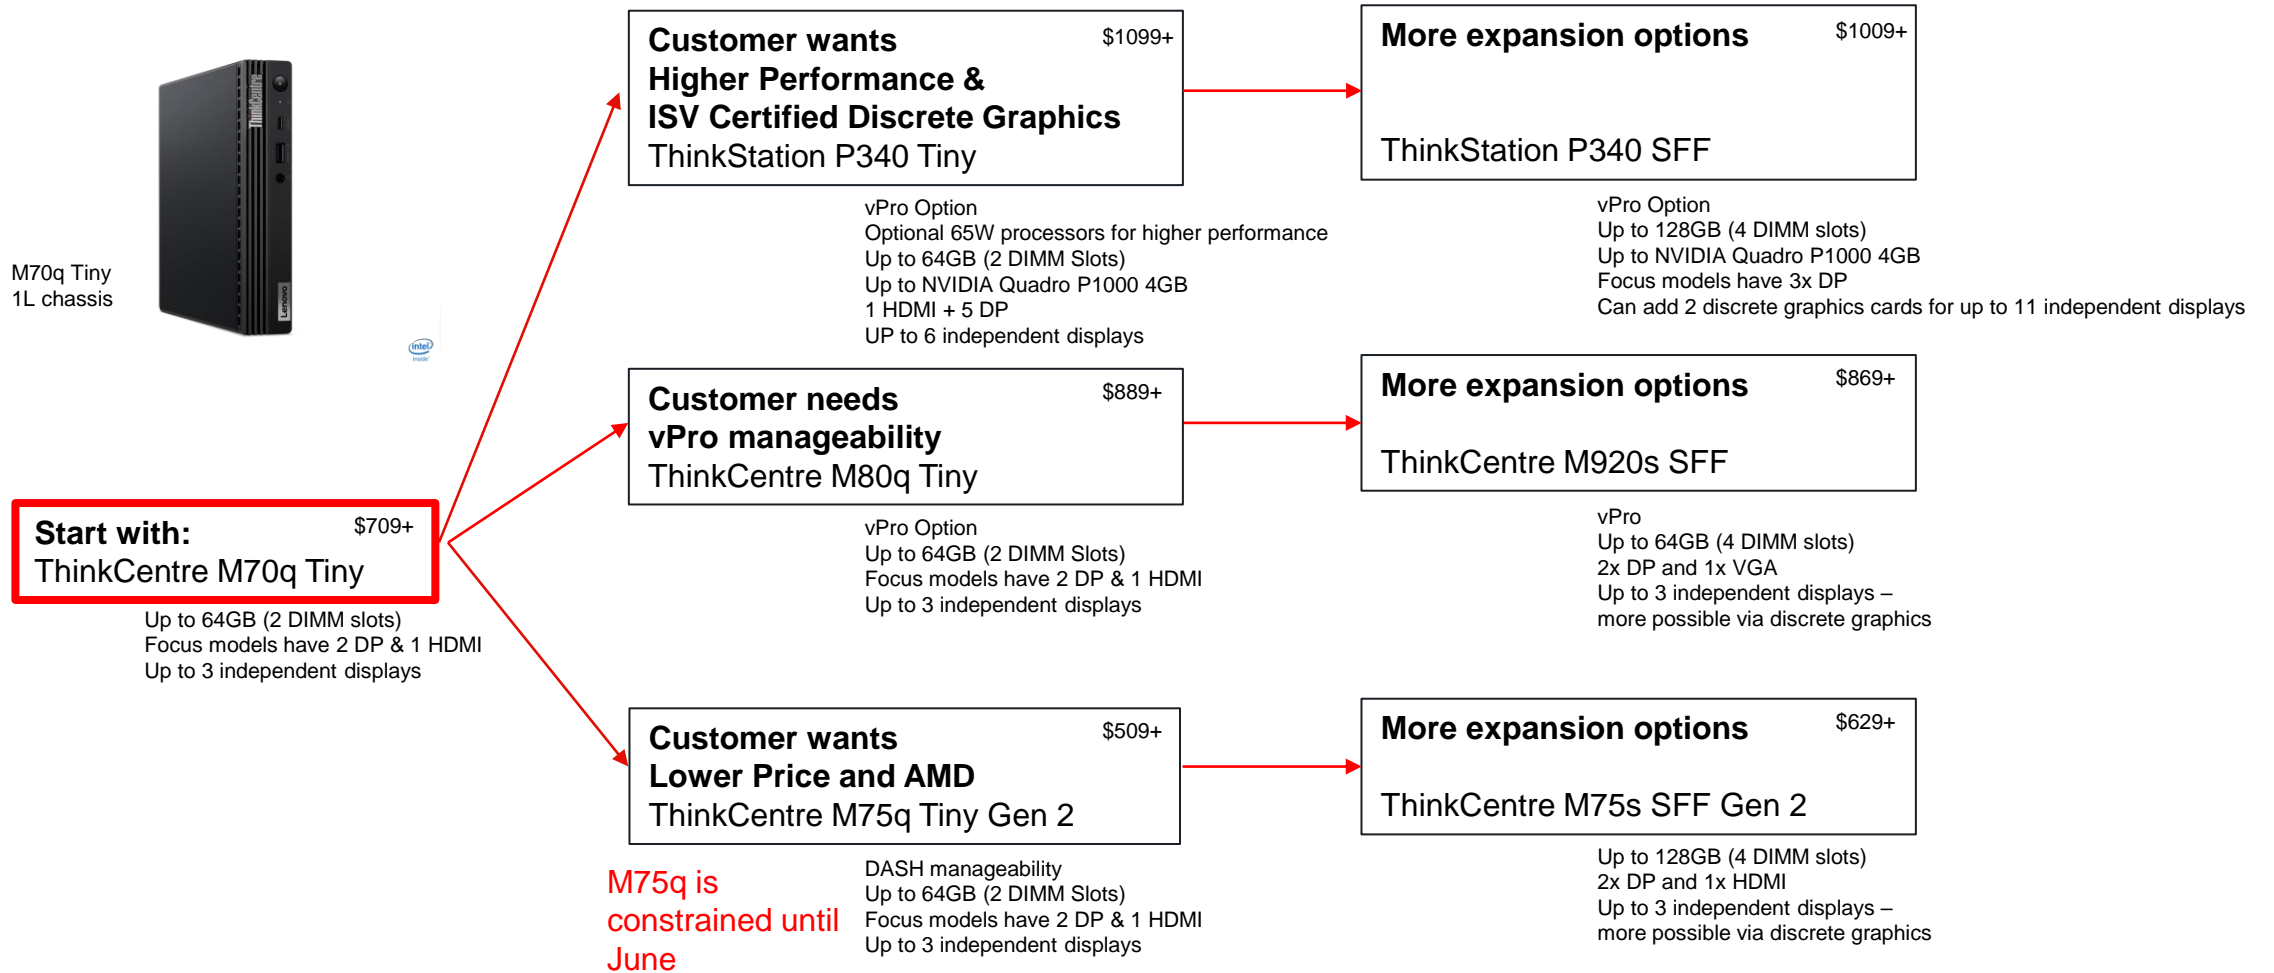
ThinkCentre

Lenovo

intel inside

M70q Tiny
1L chassis

Start with: $709+
ThinkCentre M70q Tiny

Up to 64GB (2 DIMM slots)
Focus models have 2 DP & 1 HDMI
Up to 3 independent displays

Customer wants $1099+
Higher Performance &
ISV Certified Discrete Graphics
ThinkStation P340 Tiny

vPro Option
Optional 65W processors for higher performance
Up to 64GB (2 DIMM Slots)
Up to NVIDIA Quadro P1000 4GB
1 HDMI + 5 DP
UP to 6 independent displays

More expansion options $1009+
ThinkStation P340 SFF

vPro Option
Up to 128GB (4 DIMM slots)
Up to NVIDIA Quadro P1000 4GB
Focus models have 3x DP
Can add 2 discrete graphics cards for up to 11 independent displays

Customer needs $889+
vPro manageability
ThinkCentre M80q Tiny

vPro Option
Up to 64GB (2 DIMM Slots)
Focus models have 2 DP & 1 HDMI
Up to 3 independent displays

More expansion options $869+
ThinkCentre M920s SFF

vPro
Up to 64GB (4 DIMM slots)
2x DP and 1x VGA
Up to 3 independent displays –
more possible via discrete graphics

Customer wants $509+
Lower Price and AMD
ThinkCentre M75q Tiny Gen 2

M75q is constrained until June

DASH manageability
Up to 64GB (2 DIMM Slots)
Focus models have 2 DP & 1 HDMI
Up to 3 independent displays

More expansion options $629+
ThinkCentre M75s SFF Gen 2

Up to 128GB (4 DIMM slots)
2x DP and 1x HDMI
Up to 3 independent displays –
more possible via discrete graphics